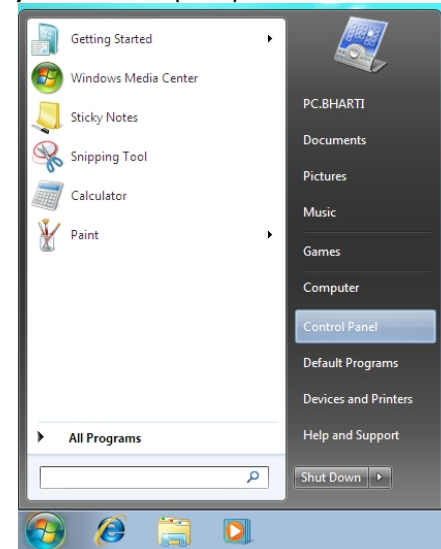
Getting Started
Windows Media Center
Sticky Notes
Snipping Tool
Calculator
Paint
All Programs
PC.BHARTI
Documents
Pictures
Music
Games
Computer
Control Panel
Default Programs
Devices and Printers
Help and Support
Shut Down